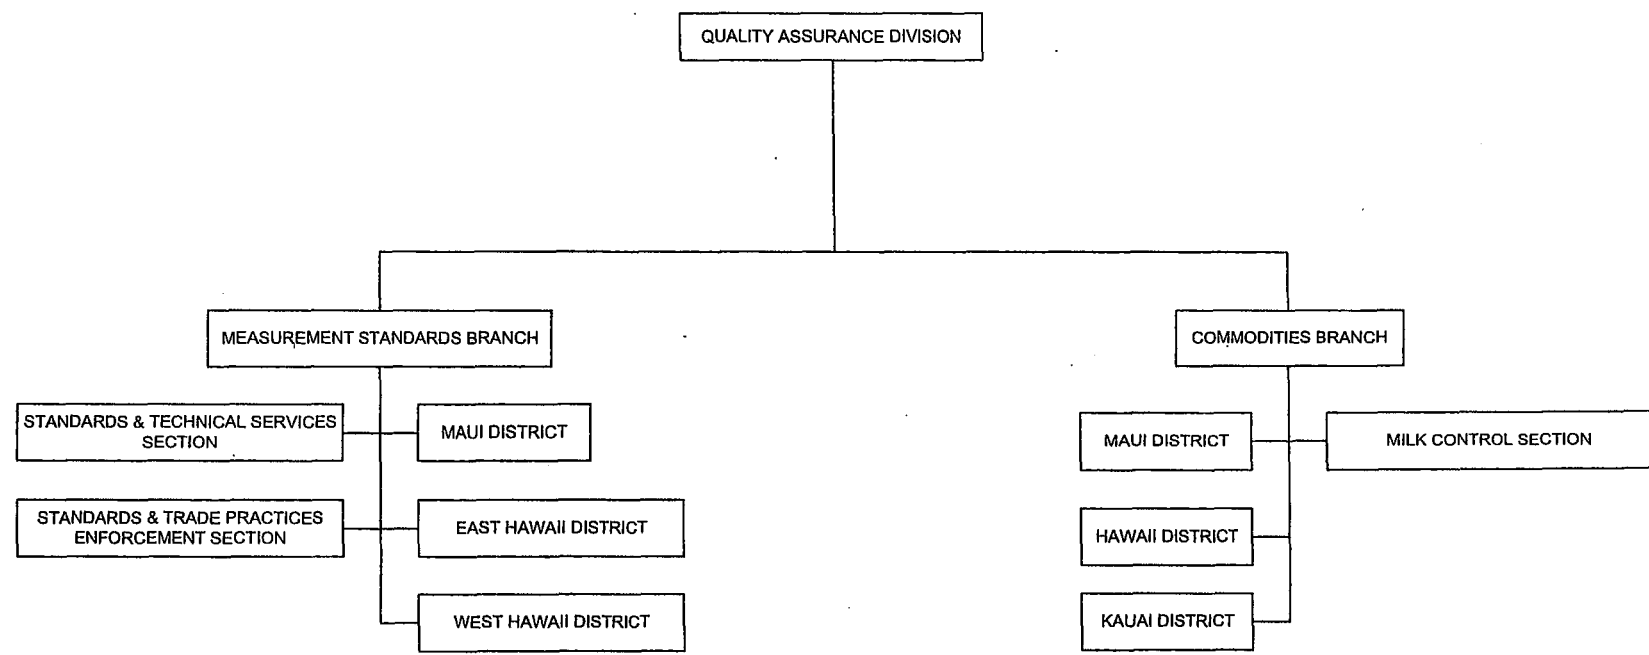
QUALITY ASSURANCE DIVISION

MEASUREMENT STANDARDS BRANCH

STANDARDS & TECHNICAL SERVICES SECTION

MAUI DISTRICT

STANDARDS & TRADE PRACTICES ENFORCEMENT SECTION

EAST HAWAII DISTRICT

WEST HAWAII DISTRICT

COMMODITIES BRANCH

MAUI DISTRICT

MILK CONTROL SECTION

HAWAII DISTRICT

KAUAI DISTRICT